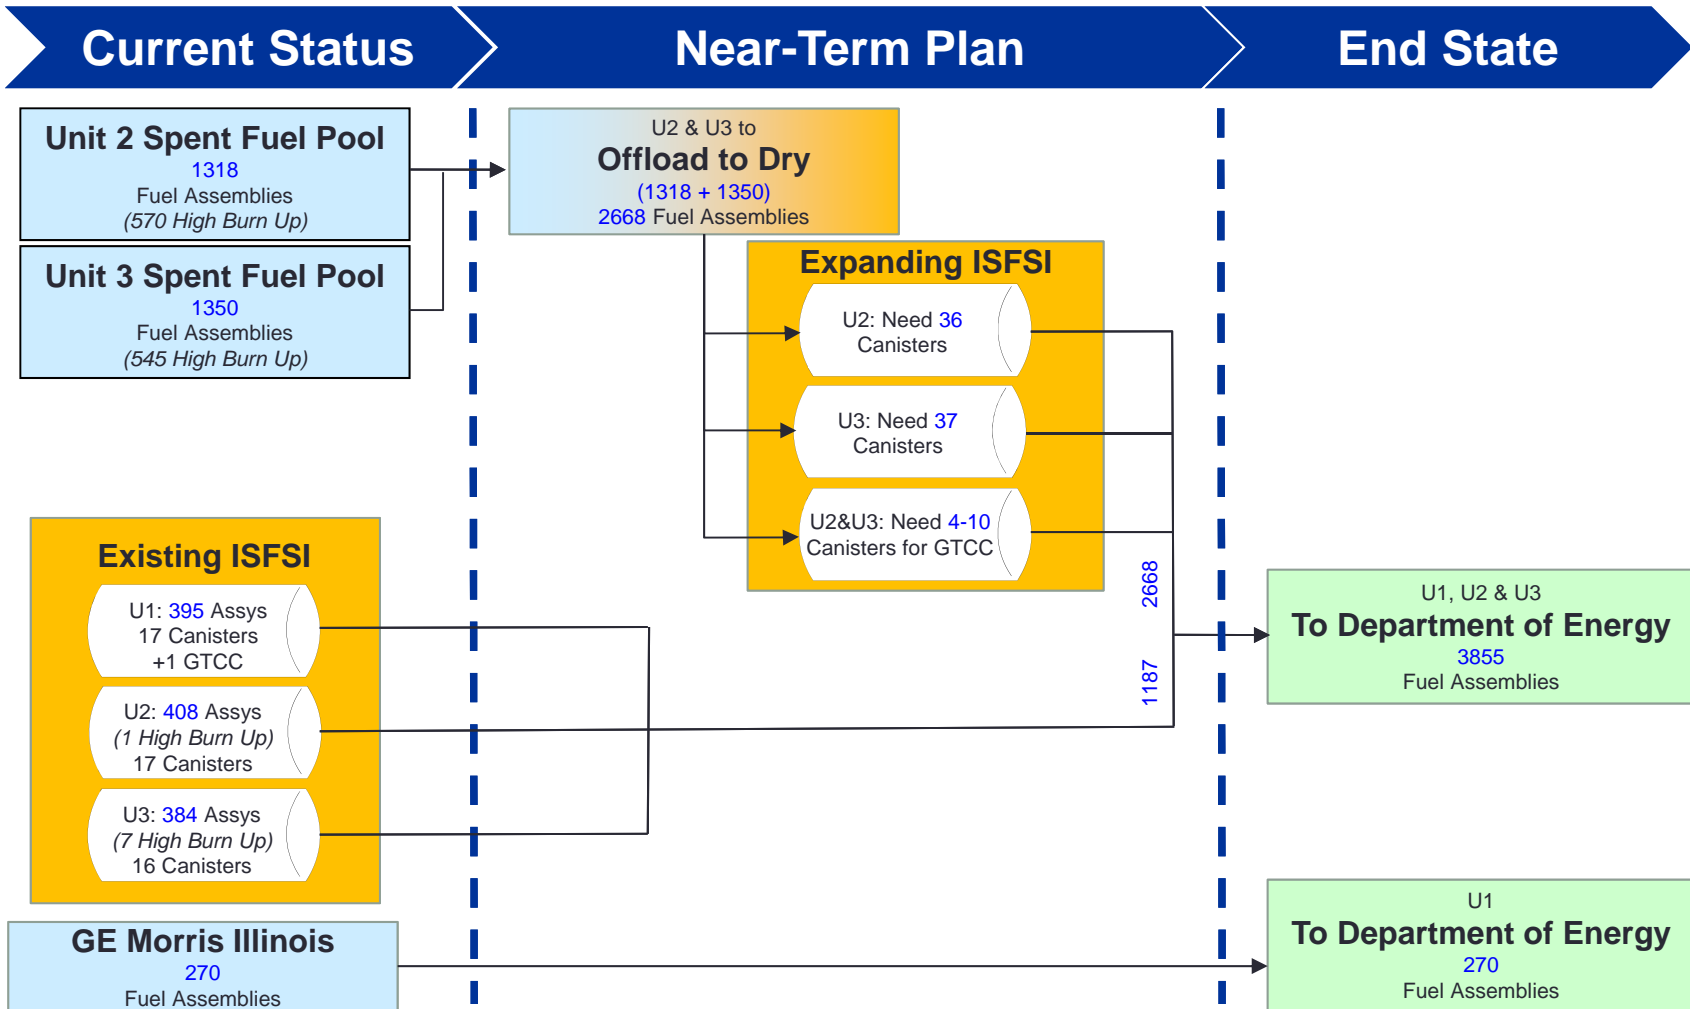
Current Status

Near-Term Plan

End State

Unit 2 Spent Fuel Pool
1318
Fuel Assemblies
(570 High Burn Up)

Unit 3 Spent Fuel Pool
1350
Fuel Assemblies
(545 High Burn Up)

U2 & U3 to
Offload to Dry
(1318 + 1350)
2668 Fuel Assemblies

Expanding ISFSI

U2: Need 36
Canisters

U3: Need 37
Canisters

U2&U3: Need 4-10
Canisters for GTCC

Existing ISFSI

U1: 395 Assys
17 Canisters
+1 GTCC

U2: 408 Assys
(1 High Burn Up)
17 Canisters

U3: 384 Assys
(7 High Burn Up)
16 Canisters

2668

1187

U1, U2 & U3
To Department of Energy
3855
Fuel Assemblies

GE Morris Illinois
270
Fuel Assemblies

U1
To Department of Energy
270
Fuel Assemblies